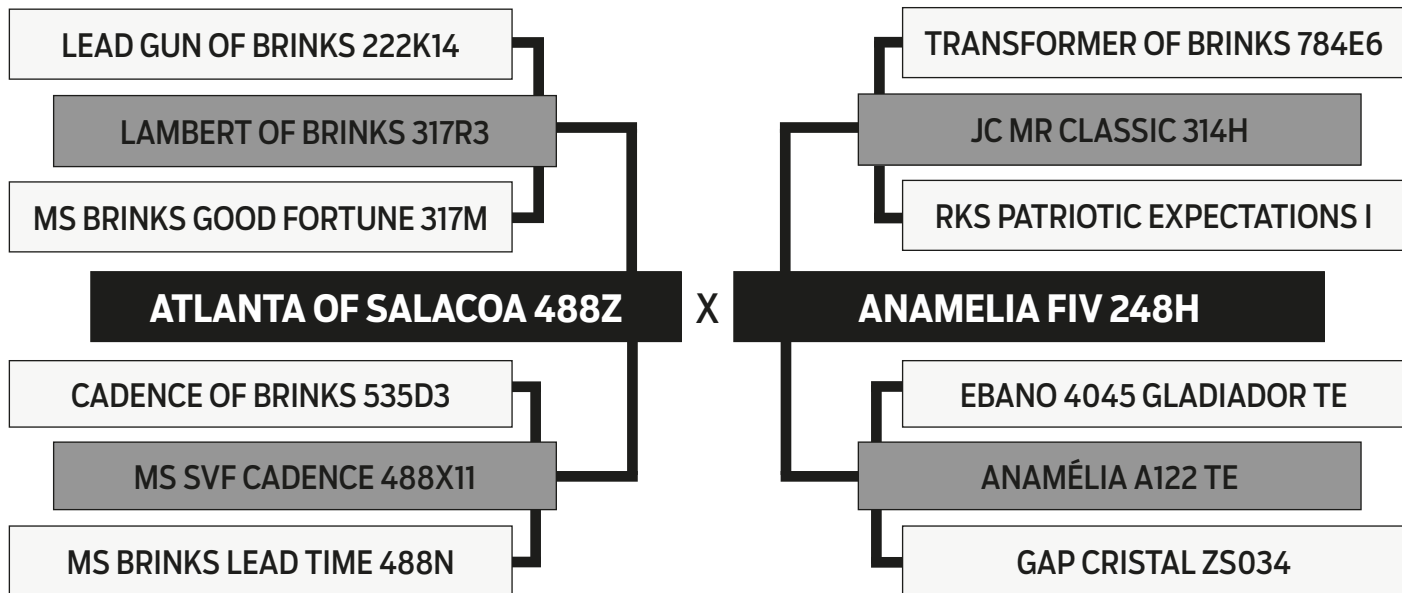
LEAD GUN OF BRINKS 222K14

LAMBERT OF BRINKS 317R3

MS BRINKS GOOD FORTUNE 317M

ATLANTA OF SALACOA 488Z

CADENCE OF BRINKS 535D3

MS SVF CADENCE 488X11

MS BRINKS LEAD TIME 488N

X

TRANSFORMER OF BRINKS 784E6

JC MR CLASSIC 314H

RKS PATRIOTIC EXPECTATIONS I

ANAMELIA FIV 248H

EBANO 4045 GLADIADOR TE

ANAMÉLIA A122 TE

GAP CRISTAL ZS034